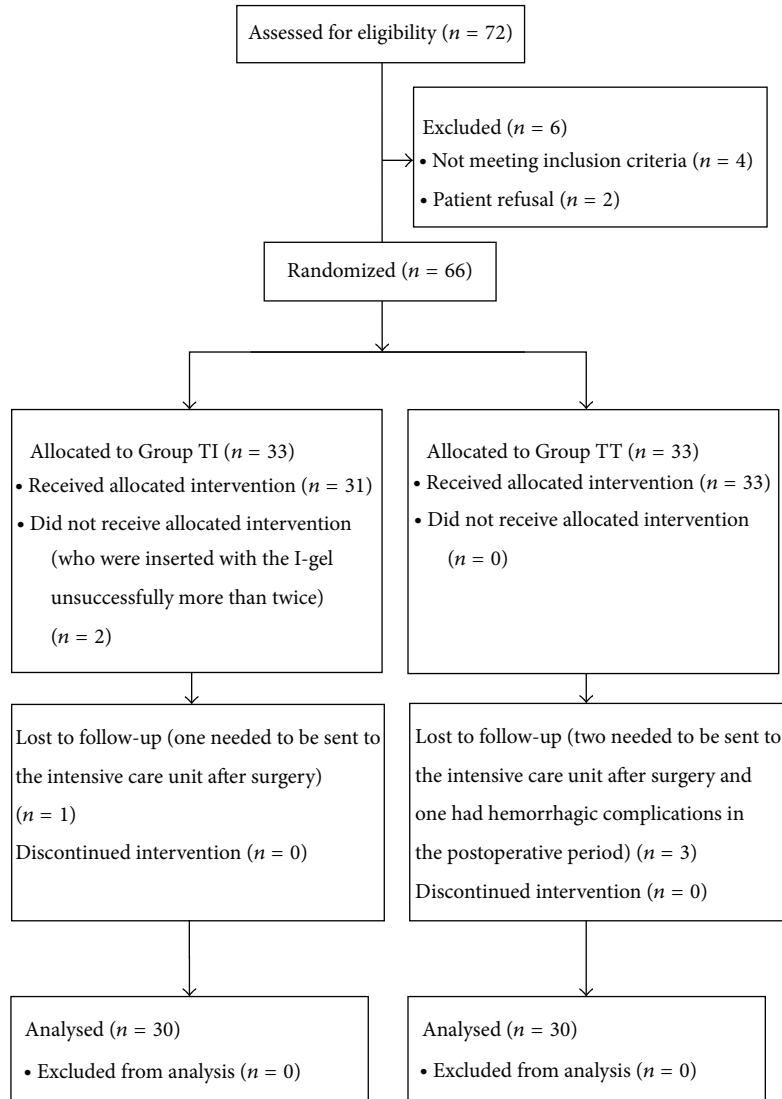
Assessed for eligibility ($n = 72$)

Excluded ($n = 6$)
• Not meeting inclusion criteria ($n = 4$)
• Patient refusal ($n = 2$)

Randomized ($n = 66$)

Allocated to Group TI ($n = 33$)
• Received allocated intervention ($n = 31$)
• Did not receive allocated intervention (who were inserted with the I-gel unsuccessfully more than twice) ($n = 2$)

Allocated to Group TT ($n = 33$)
• Received allocated intervention ($n = 33$)
• Did not receive allocated intervention ($n = 0$)

Lost to follow-up (one needed to be sent to the intensive care unit after surgery) ($n = 1$)
Discontinued intervention ($n = 0$)

Lost to follow-up (two needed to be sent to the intensive care unit after surgery and one had hemorrhagic complications in the postoperative period) ($n = 3$)
Discontinued intervention ($n = 0$)

Analysed ($n = 30$)
• Excluded from analysis ($n = 0$)

Analysed ($n = 30$)
• Excluded from analysis ($n = 0$)